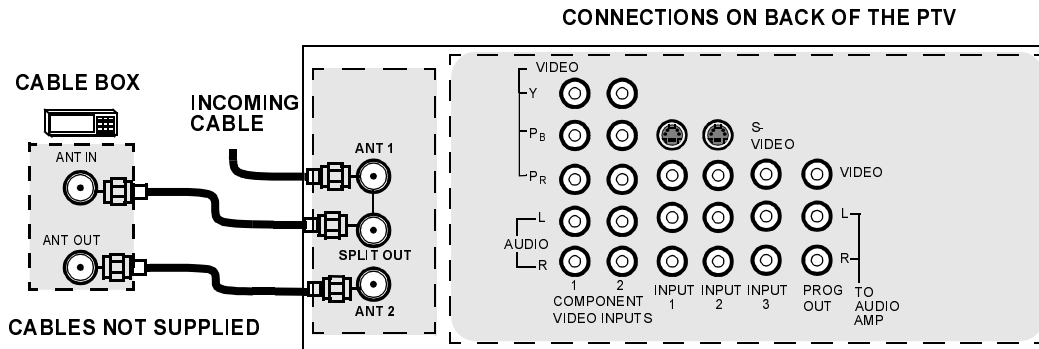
CONNECTIONS ON BACK OF THE PTV

CABLE BOX

ANT IN

ANT OUT

CABLES NOT SUPPLIED

INCOMING CABLE

ANT 1

SPLIT OUT

ANT 2

VIDEO

Y

$P_B$

$P_R$

S-VIDEO

VIDEO

L

AUDIO

R

L

R

1

2

COMPONENT VIDEO INPUTS

INPUT 1

INPUT 2

INPUT 3

PROG OUT

TO AUDIO AMP